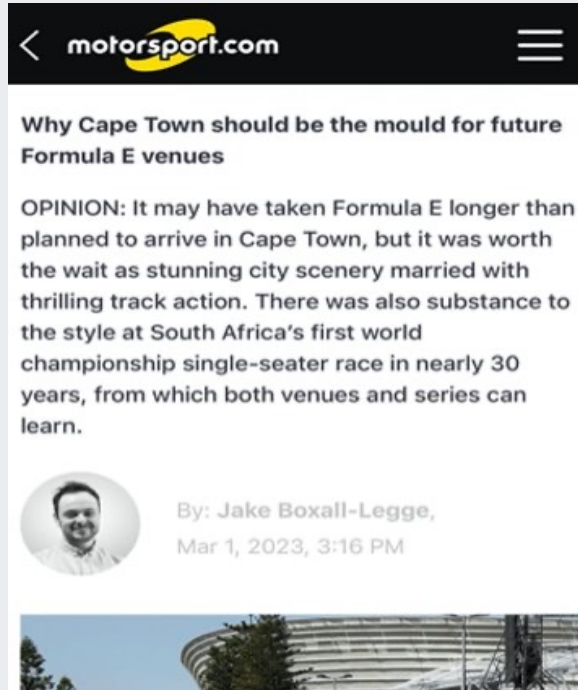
motorsport.com

Why Cape Town should be the mould for future Formula E venues

OPINION: It may have taken Formula E longer than planned to arrive in Cape Town, but it was worth the wait as stunning city scenery married with thrilling track action. There was also substance to the style at South Africa's first world championship single-seater race in nearly 30 years, from which both venues and series can learn.

By: Jake Boxall-Legge,
Mar 1, 2023, 3:16 PM